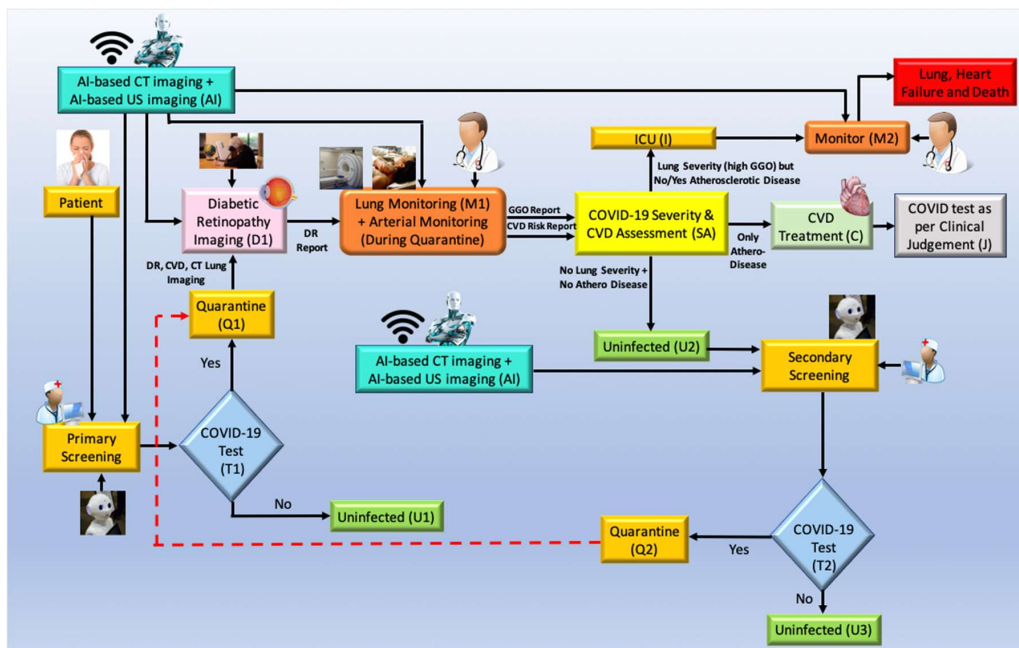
AI-based CT imaging + AI-based US imaging (AI)

Lung, Heart Failure and Death

Monitor (M2)

ICU (I)

Patient

Diabetic Retinopathy Imaging (D1)

DR Report

Lung Monitoring (M1) + Arterial Monitoring (During Quarantine)

GGO Report

CVD Risk Report

Lung Severity (high GGO) but No/Yes Atherosclerotic Disease

COVID-19 Severity & CVD Assessment (SA)

Only Athero-Disease

CVD Treatment (C)

COVID test as per Clinical Judgement (J)

DR, CVD, CT Lung Imaging

No Lung Severity + No Athero Disease

Quarantine (Q1)

Yes

AI-based CT imaging + AI-based US imaging (AI)

Uninfected (U2)

Secondary Screening

Primary Screening

COVID-19 Test (T1)

No

Uninfected (U1)

Quarantine (Q2)

Yes

COVID-19 Test (T2)

No

Uninfected (U3)